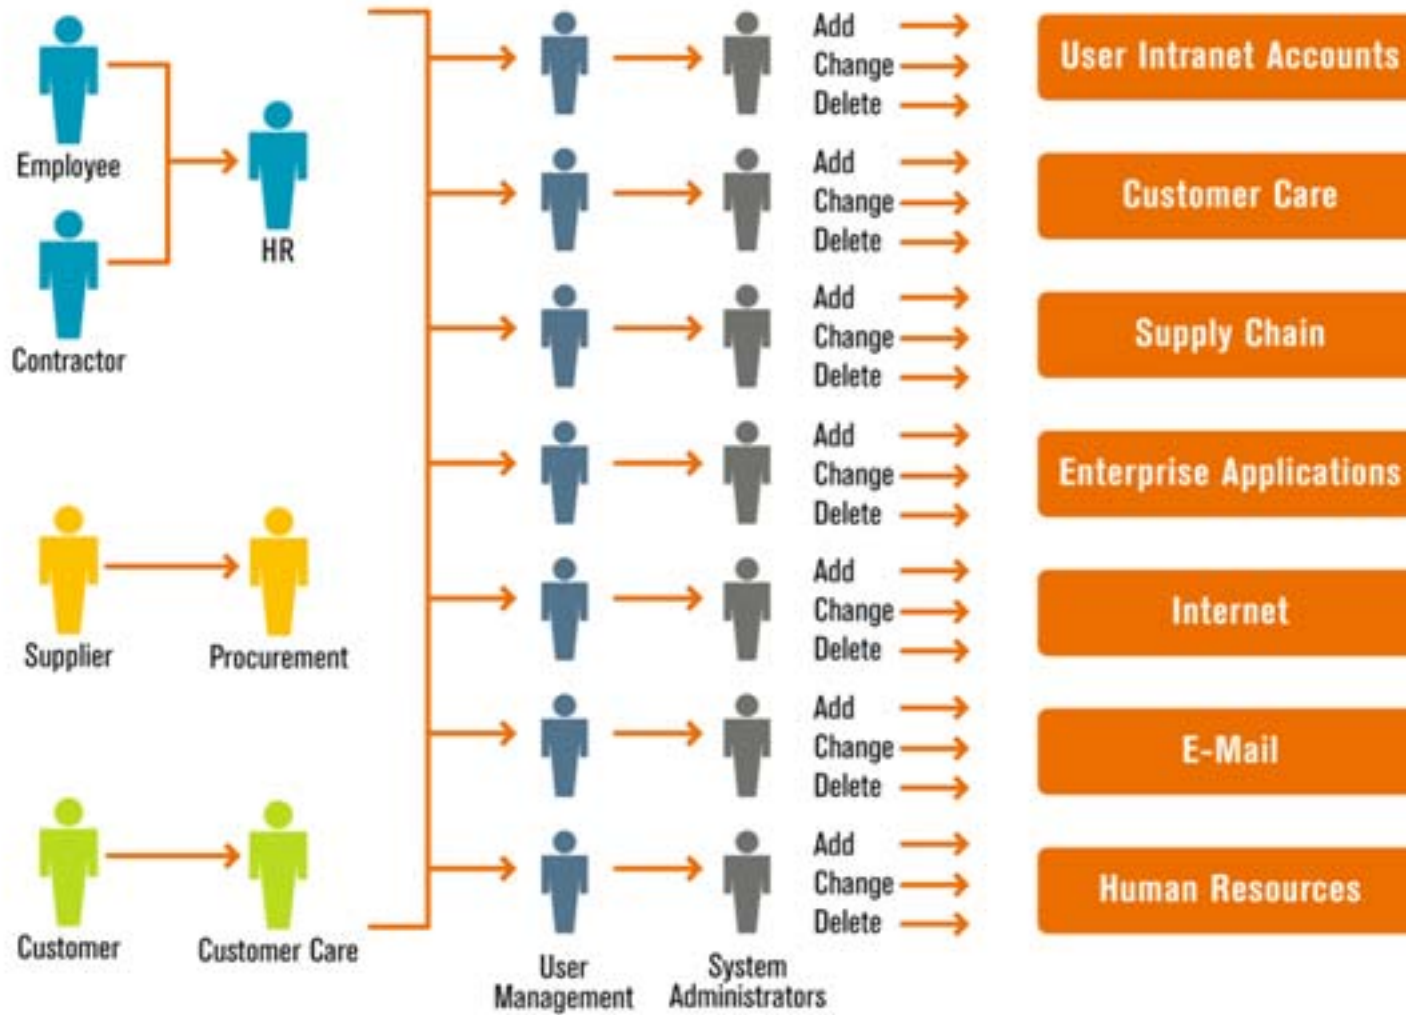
Employee

Contractor

HR

Supplier

Procurement

Customer

Customer Care

Add
Change
Delete

User Intranet Accounts

Add
Change
Delete

Customer Care

Add
Change
Delete

Supply Chain

Add
Change
Delete

Enterprise Applications

Add
Change
Delete

Internet

Add
Change
Delete

E-Mail

Add
Change
Delete

Human Resources

User Management

System Administrators